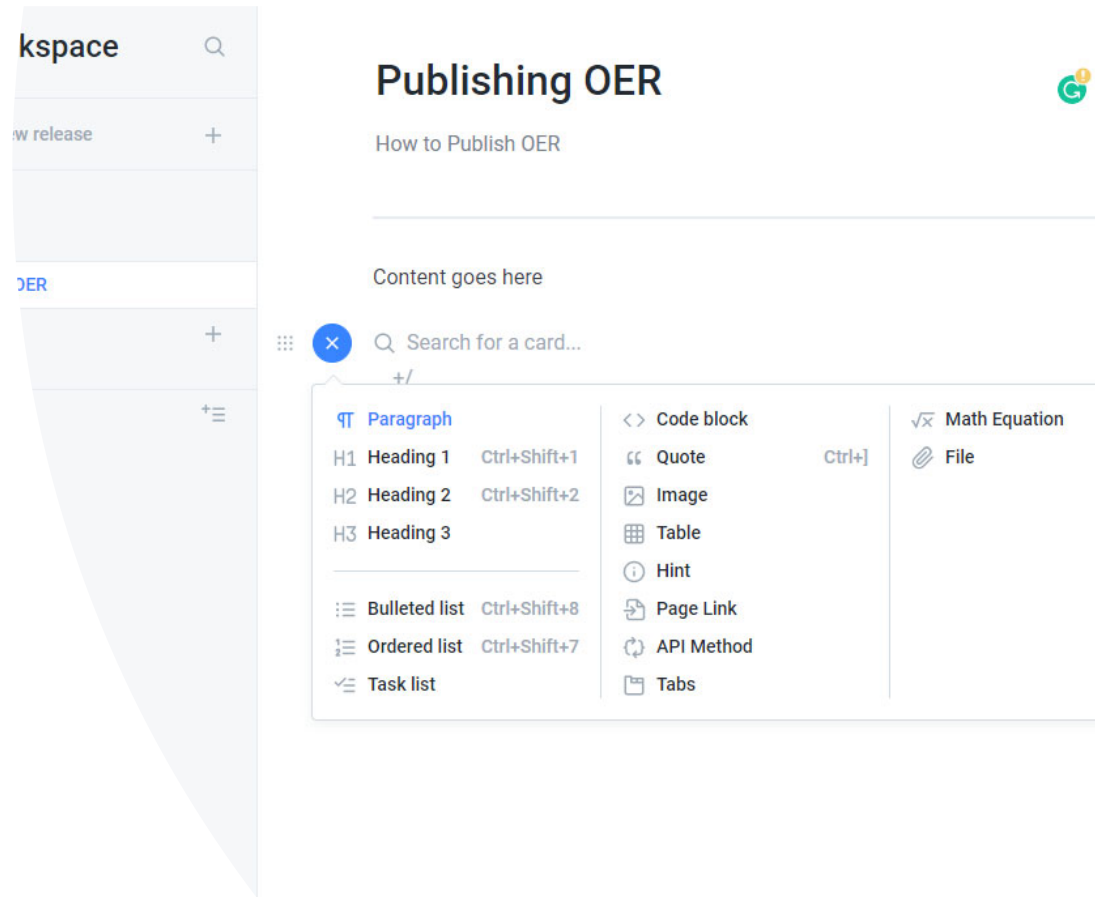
kspace

w release

OER

Publishing OER

How to Publish OER

Content goes here

Search for a card...

+/

Paragraph
H1 Heading 1 Ctrl+Shift+1
H2 Heading 2 Ctrl+Shift+2
H3 Heading 3
Bulleted list Ctrl+Shift+8
Ordered list Ctrl+Shift+7
Task list

Code block
Quote Ctrl+]
Image
Table
Hint
Page Link
API Method
Tabs

Math Equation
File